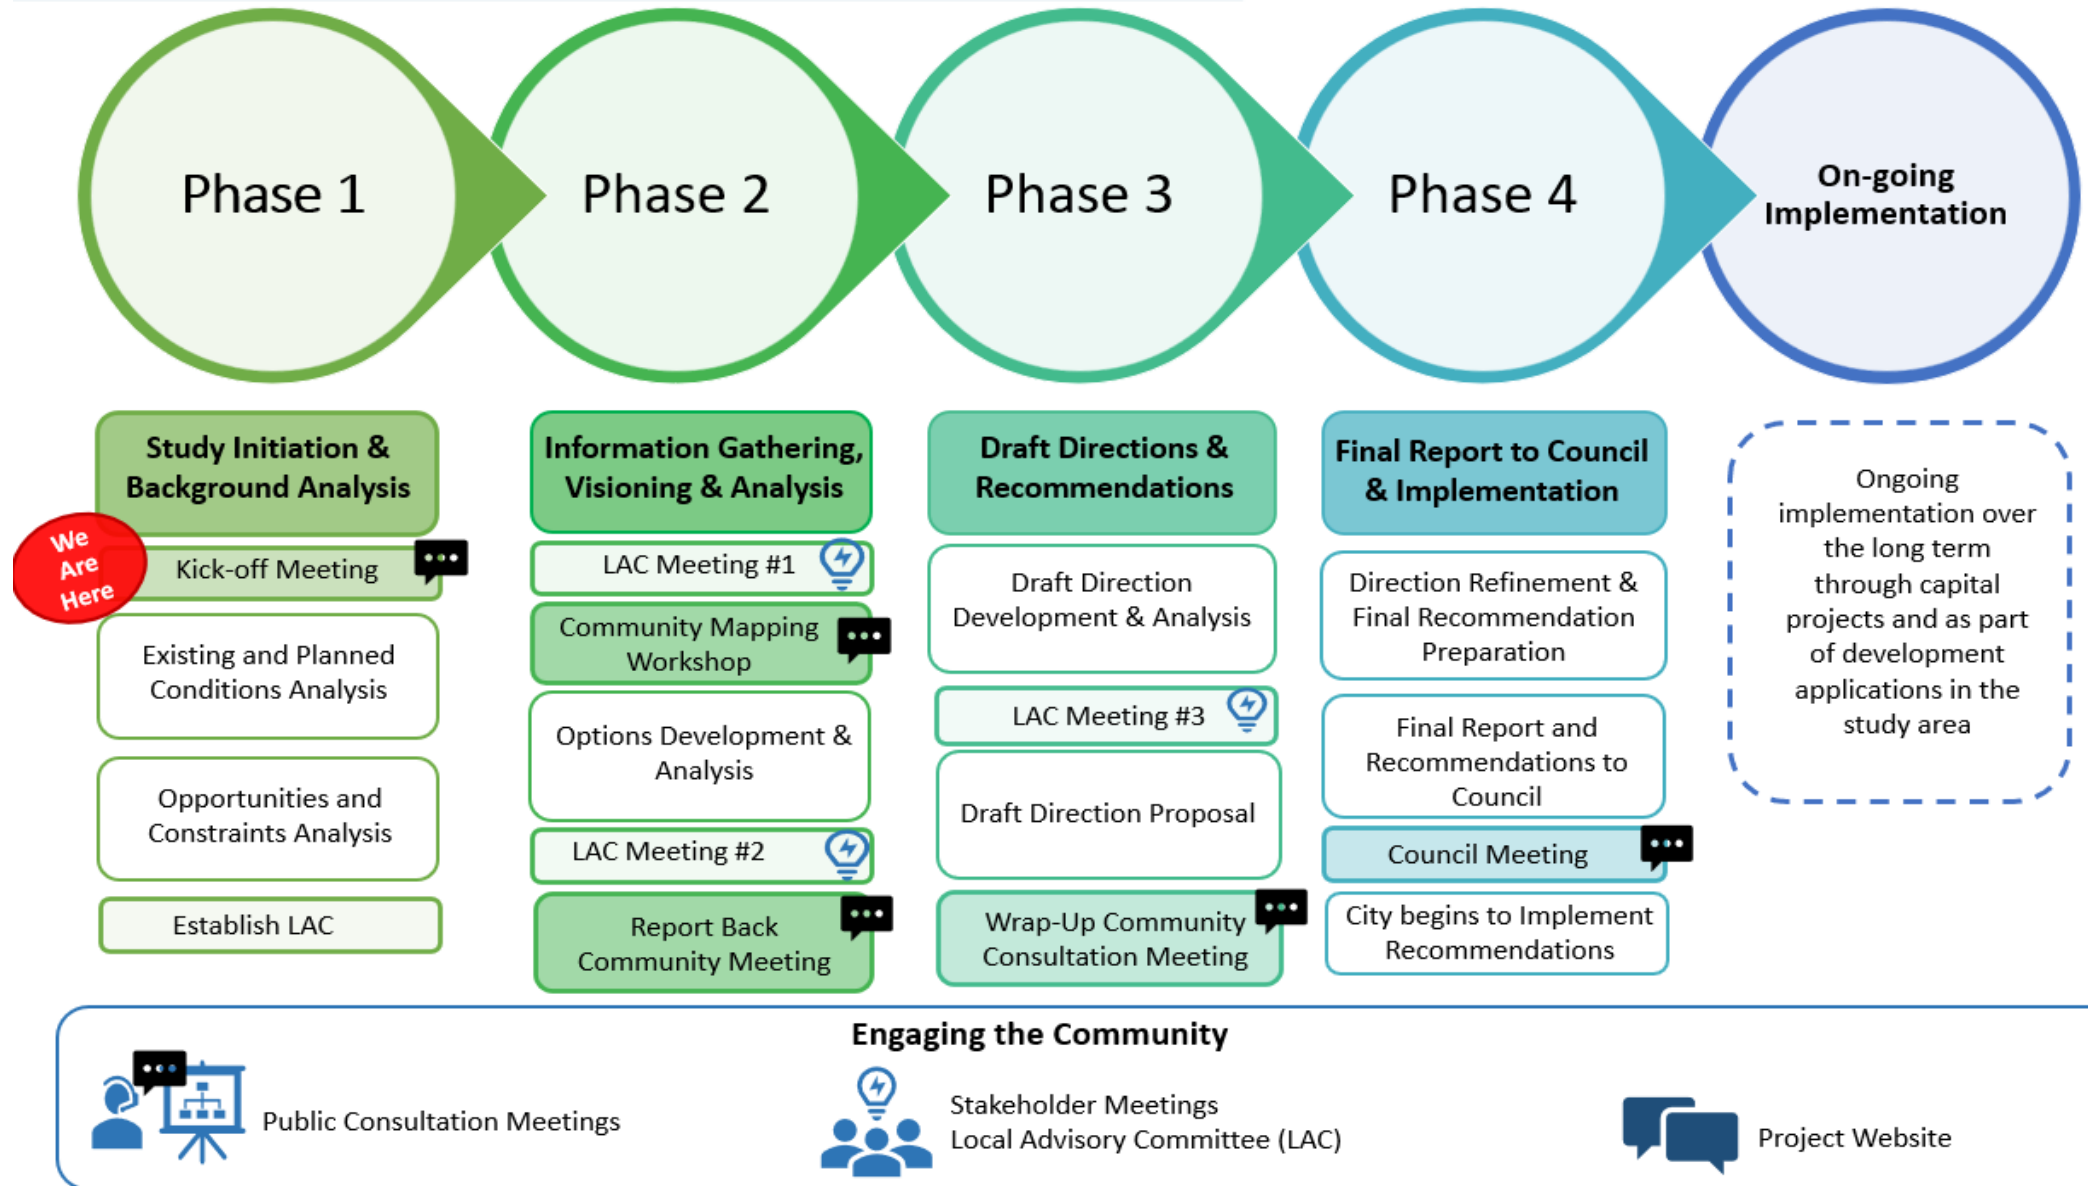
Phase 1

Phase 2

Phase 3

Phase 4

On-going Implementation

Study Initiation & Background Analysis

We Are Here

Kick-off Meeting

Existing and Planned Conditions Analysis

Opportunities and Constraints Analysis

Establish LAC

Information Gathering, Visioning & Analysis

LAC Meeting #1

Community Mapping Workshop

Options Development & Analysis

LAC Meeting #2

Report Back Community Meeting

Draft Directions & Recommendations

Draft Direction Development & Analysis

LAC Meeting #3

Draft Direction Proposal

Wrap-Up Community Consultation Meeting

Final Report to Council & Implementation

Direction Refinement & Final Recommendation Preparation

Final Report and Recommendations to Council

Council Meeting

City begins to Implement Recommendations

Ongoing implementation over the long term through capital projects and as part of development applications in the study area

Engaging the Community

Public Consultation Meetings

Stakeholder Meetings
Local Advisory Committee (LAC)

Project Website